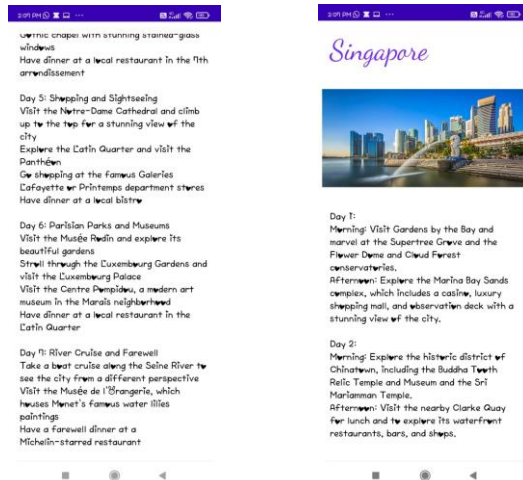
3:09 PM ··· 

Gothic chapel with stunning stained-glass windows
Have dinner at a local restaurant in the 7th arrondissement

Day 5: Shopping and Sightseeing
Visit the Notre-Dame Cathedral and climb up to the top for a stunning view of the city
Explore the Latin Quarter and visit the Panthéon
Go shopping at the famous Galeries Lafayette or Printemps department stores
Have dinner at a local bistro

Day 6: Parisian Parks and Museums
Visit the Musée Rodin and explore its beautiful gardens
Stroll through the Luxembourg Gardens and visit the Luxembourg Palace
Visit the Centre Pompidou, a modern art museum in the Marais neighborhood
Have dinner at a local restaurant in the Latin Quarter

Day 7: River Cruise and Farewell
Take a boat cruise along the Seine River to see the city from a different perspective
Visit the Musée de l'Orangerie, which houses Monet's famous water lilies paintings
Have a farewell dinner at a Michelin-starred restaurant

3:09 PM ··· 

Singapore

Day 1:
Morning: Visit Gardens by the Bay and marvel at the Supertree Grove and the Flower Dome and Cloud Forest conservatories.
Afternoon: Explore the Marina Bay Sands complex, which includes a casino, luxury shopping mall, and observation deck with a stunning view of the city.

Day 2:
Morning: Explore the historic district of Chinatown, including the Buddha Tooth Relic Temple and Museum and the Sri Mariamman Temple.
Afternoon: Visit the nearby Clarke Quay for lunch and to explore its waterfront restaurants, bars, and shops.